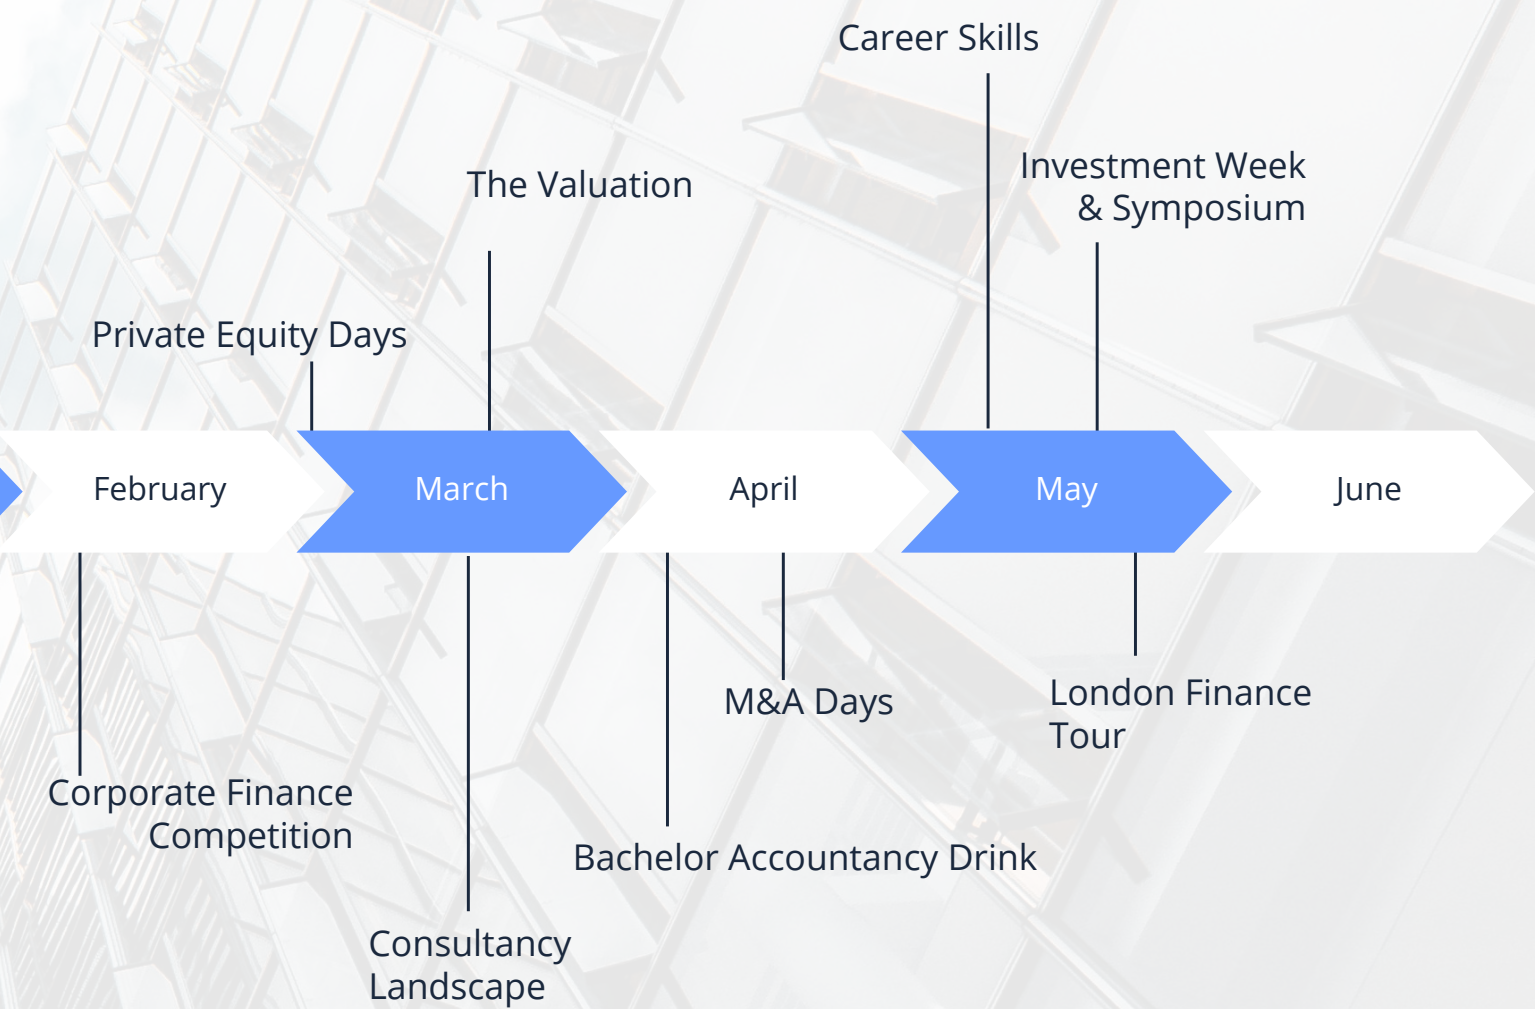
Career Skills

Investment Week & Symposium

The Valuation

Private Equity Days

February

March

April

May

June

M&A Days

London Finance Tour

Corporate Finance Competition

Bachelor Accountancy Drink

Consultancy Landscape